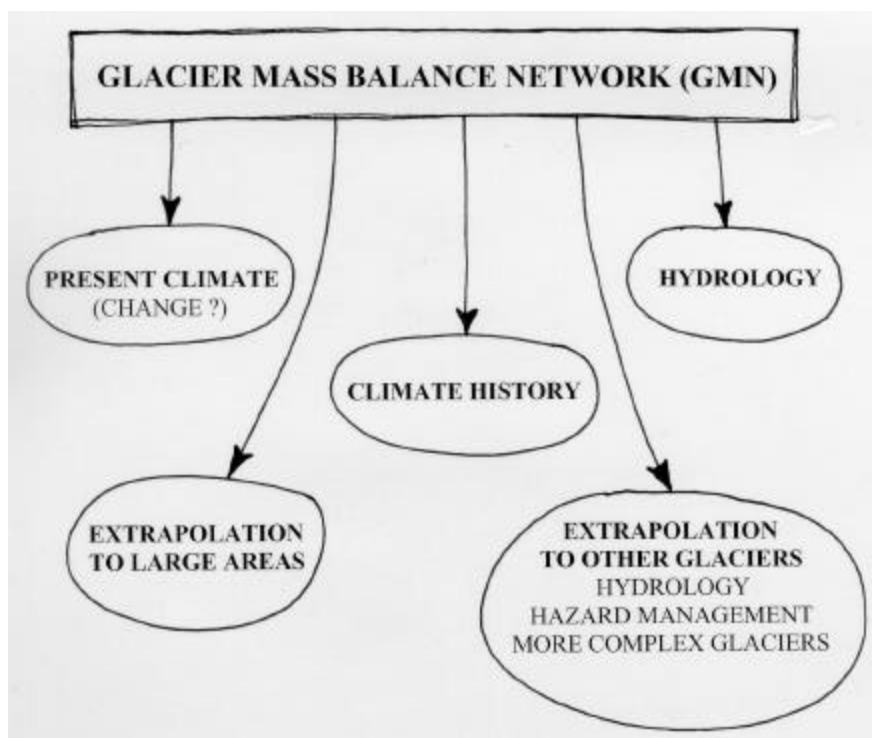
GLACIER MASS BALANCE NETWORK (GMN)

PRESENT CLIMATE
(CHANGE ?)

HYDROLOGY

CLIMATE HISTORY

EXTRAPOLATION
TO LARGE AREAS

EXTRAPOLATION
TO OTHER GLACIERS
HYDROLOGY
HAZARD MANAGEMENT
MORE COMPLEX GLACIERS